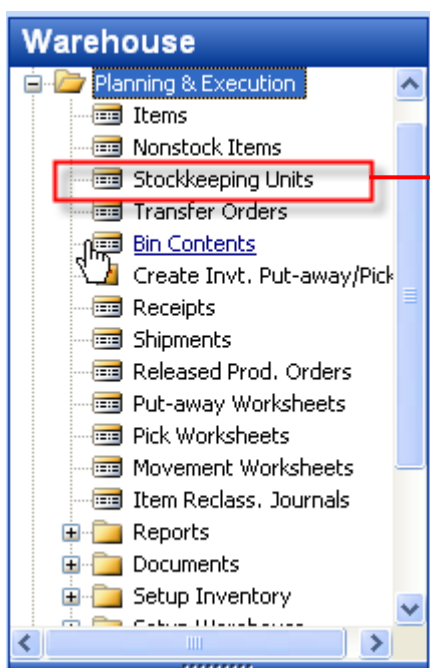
Warehouse
Planning & Execution
Items
Nonstock Items
Stockkeeping Units
Transfer Orders
Bin Contents
Create Invt. Put-away/Pick
Receipts
Shipments
Released Prod. Orders
Put-away Worksheets
Pick Worksheets
Movement Worksheets
Item Reclass. Journals
Reports
Documents
Setup Inventory
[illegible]